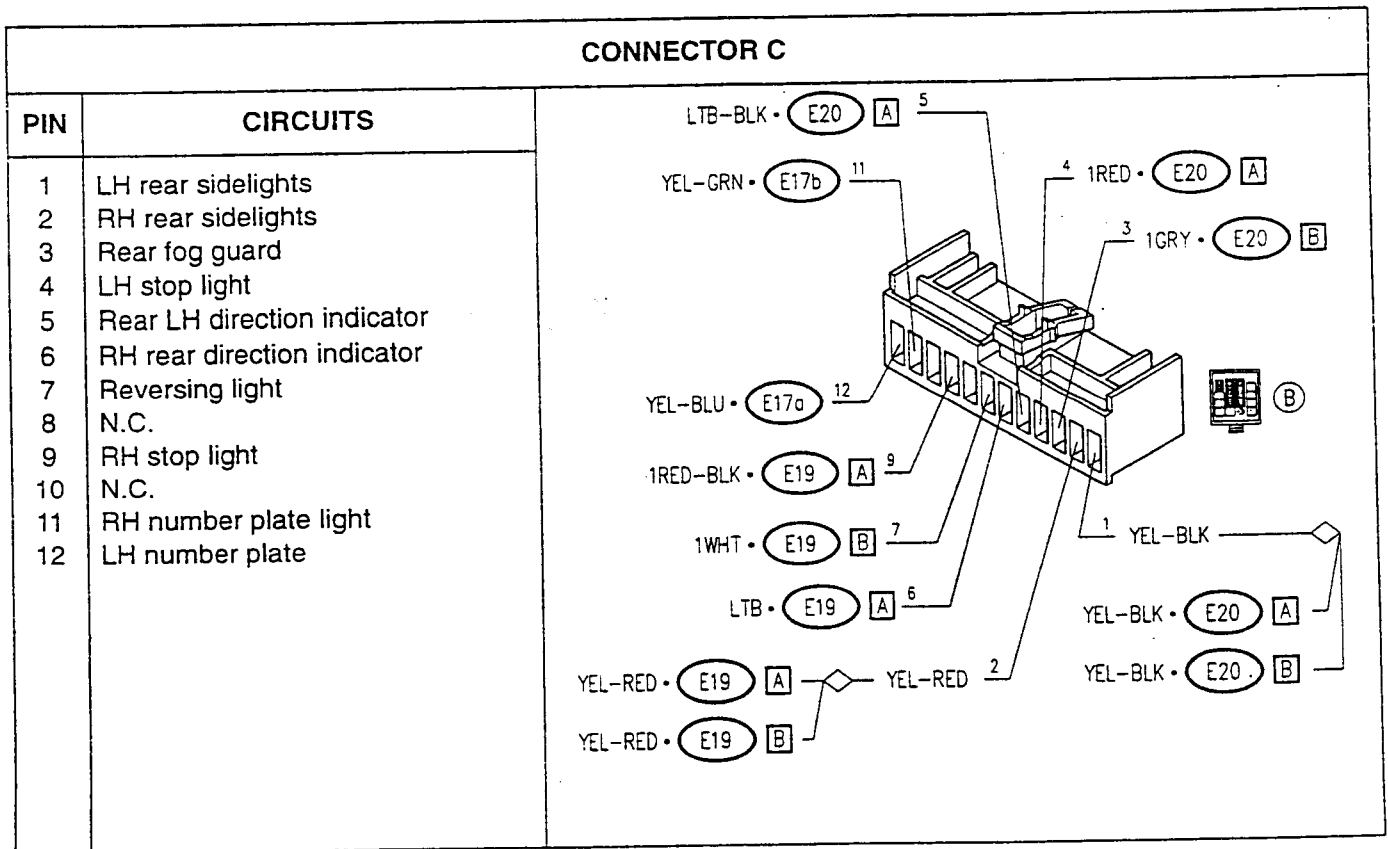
CONNECTOR C

| PIN | CIRCUITS |
|---|---|
| 1 | LH rear sidelights |
| 2 | RH rear sidelights |
| 3 | Rear fog guard |
| 4 | LH stop light |
| 5 | Rear LH direction indicator |
| 6 | RH rear direction indicator |
| 7 | Reversing light |
| 8 | N.C. |
| 9 | RH stop light |
| 10 | N.C. |
| 11 | RH number plate light |
| 12 | LH number plate |

LTB-BLK • E20 A 5
YEL-GRN • E17b 11
4 1RED • E20 A
3 1GRY • E20 B
YEL-BLU • E17a 12
B
1RED-BLK • E19 A 9
1WHT • E19 B 7
1 YEL-BLK
LTB • E19 A 6
YEL-BLK • E20 A
YEL-RED • E19 A
YEL-RED 2
YEL-BLK • E20. B
YEL-RED • E19 B